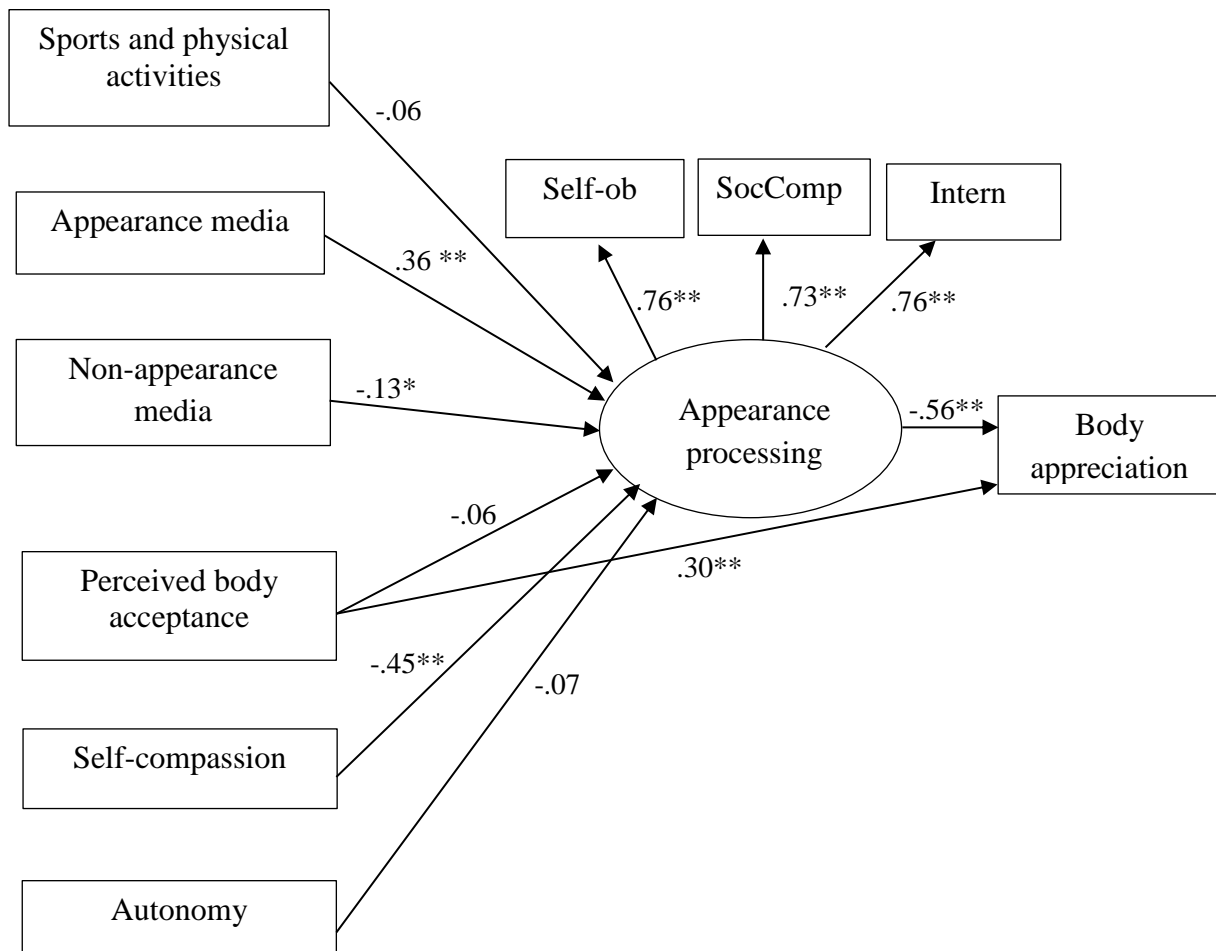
Sports and physical activities

-.06

Self-ob

SocComp

Intern

Appearance media

.36 **

.76**

.73**

.76**

Non-appearance media

-.13*

Appearance processing

-.56**

Body appreciation

-.06

Perceived body acceptance

.30**

-.45**

-.07

Self-compassion

Autonomy